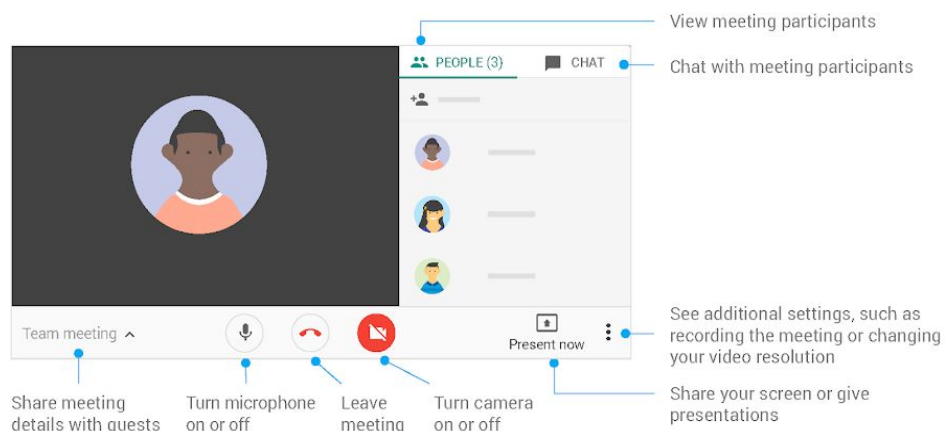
View meeting participants

PEOPLE (3)

CHAT

Chat with meeting participants

Team meeting

Present now

See additional settings, such as recording the meeting or changing your video resolution

Share meeting details with guests

Turn microphone on or off

Leave meeting

Turn camera on or off

Share your screen or give presentations